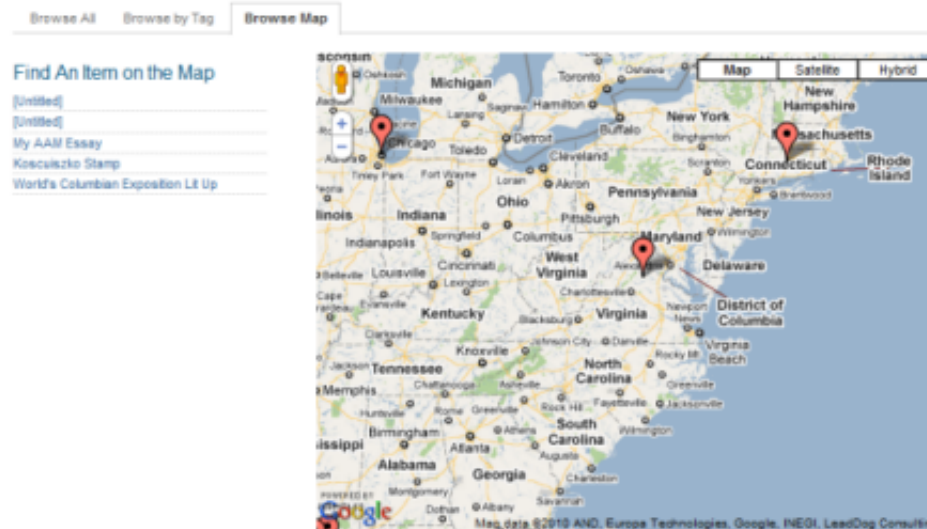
Browse All Browse by Tag Browse Map

Find An Item on the Map

[Untitled]

[Untitled]

My AAM Essay

Kosciuszko Stamp

World's Columbian Exposition Lit Up

Map Satellite Hybrid

sconsin Oshkosh Michigan Toronto Milwaukee Lansing Hamilton New Hampshire New York Chicago Detroit Buffalo Massachusetts Toledo Cleveland Connecticut Rhode Island Tinley Park Fort Wayne Lorain Akron Pennsylvania Scranton Yonkers Brentwood Illinois Indiana Ohio Pittsburgh New Jersey Indianapolis Springfield Columbus Maryland Wilmington Cincinnati West Virginia Alexandria Delaware Belleville Louisville Lexington Charlottesville District of Columbia Cape Evansville Kentucky Blacksburg Virginia Newport News Clarksville Johnson City Danville Virginia Beach Knoxville North Carolina Rocky Mt Jackson Tennessee Chattanooga Asheville Greenville Memphis Huntsville Rome Greenville Rock Hill Fayetteville Jacksonville Birmingham Athens South Carolina Wilmington issippi Atlanta Alabama Georgia Charleston Montgomery POWERED BY Google Dothan Albany Savannah Map data ©2010 AND, Europa Technologies, Google, INEGI, LeadDog Consulti